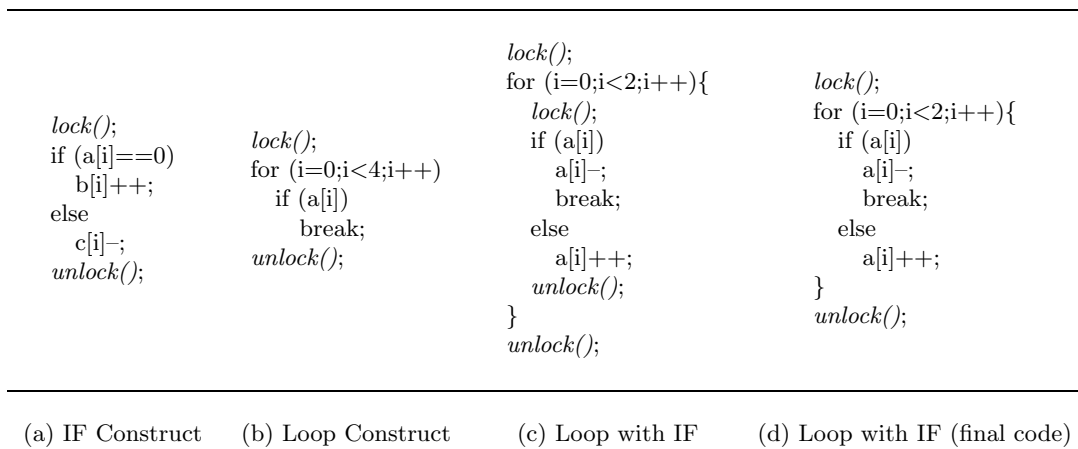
lock();
if (a[i]==0)
b[i]++;
else
c[i]–;
unlock();

lock();
for (i=0;i<4;i++)
if (a[i])
break;
unlock();

lock();
for (i=0;i<2;i++){
lock();
if (a[i])
a[i]–;
break;
else
a[i]++;
unlock();
}
unlock();

lock();
for (i=0;i<2;i++){
if (a[i])
a[i]–;
break;
else
a[i]++;
}
unlock();

(a) IF Construct (b) Loop Construct (c) Loop with IF (d) Loop with IF (final code)